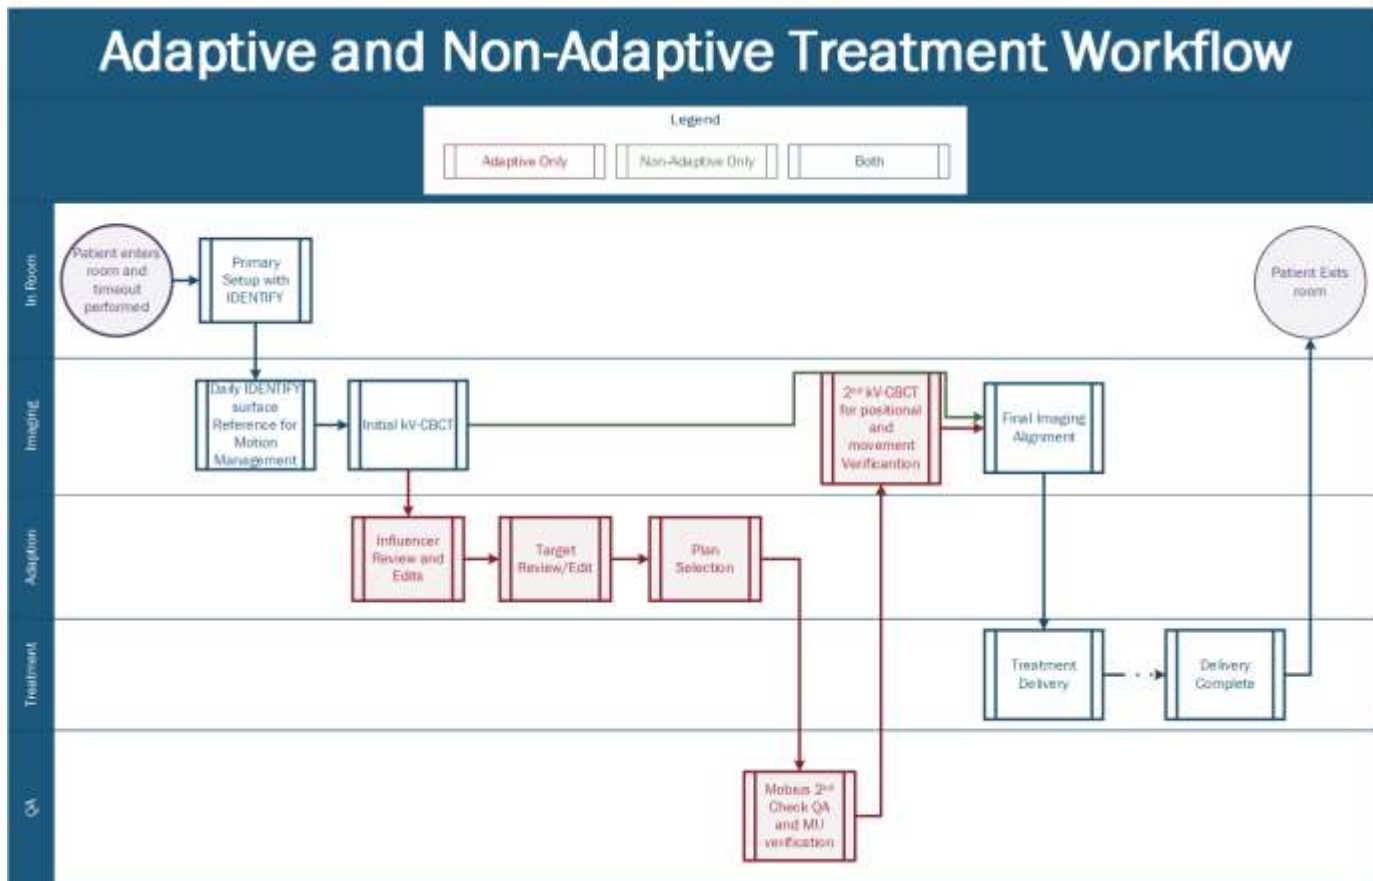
Adaptive and Non-Adaptive Treatment Workflow

Legend

Adaptive Only

Non-Adaptive Only

Both

In Room

Imaging

Adaption

Treatment

QA

Patient enters room and timeout performed

Primary Setup with IDENTIFY

Patient Exits room

Daily IDENTIFY surface Reference for Motion Management

Initial kV-CBCT

2$^{nd}$ kV-CBCT for positional and movement Verificantion

Final Imaging Alignment

Influencer Review and Edits

Target Review/Edit

Plan Selection

Treatment Delivery

Delivery Complete

Mobius 2$^{nd}$ Check QA and MU verification